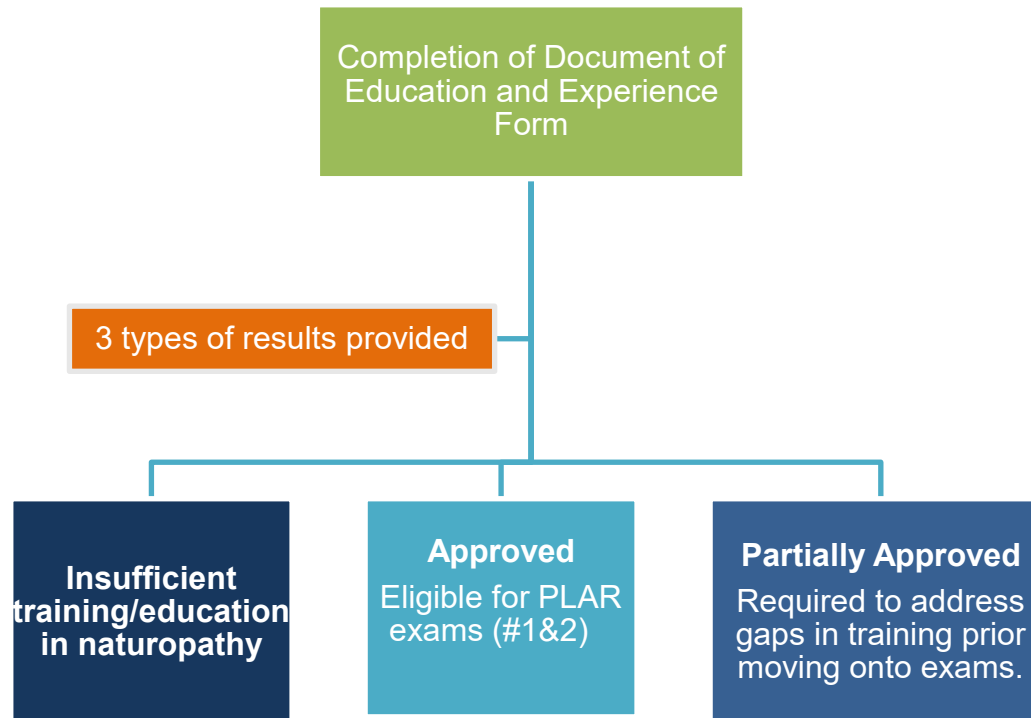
Completion of Document of Education and Experience Form

3 types of results provided

Insufficient training/education in naturopathy

Approved
Eligible for PLAR exams (#1&2)

Partially Approved
Required to address gaps in training prior moving onto exams.